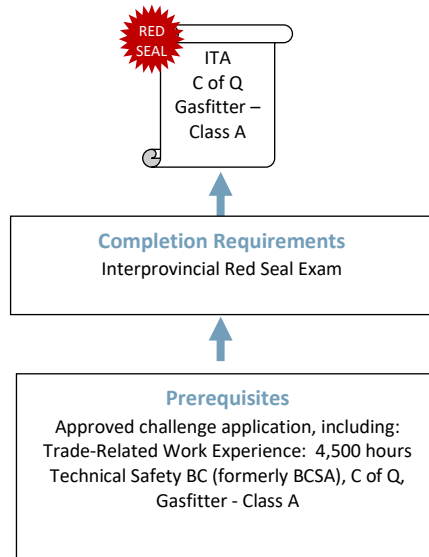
RED SEAL

ITA
C of Q
Gasfitter –
Class A

Completion Requirements
Interprovincial Red Seal Exam

Prerequisites
Approved challenge application, including:
Trade-Related Work Experience: 4,500 hours
Technical Safety BC (formerly BCSA), C of Q, Gasfitter - Class A